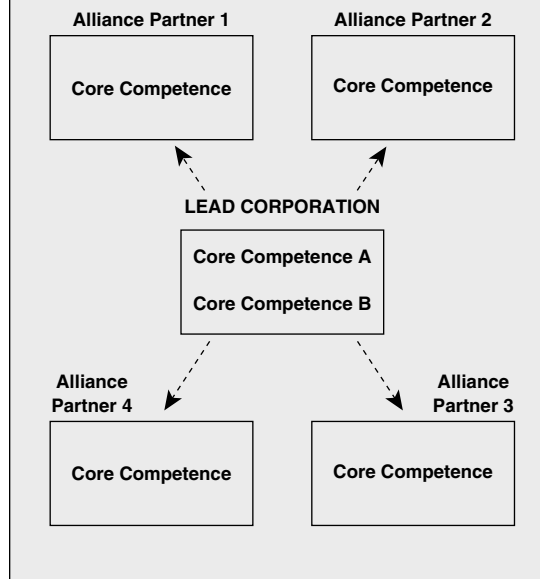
Alliance Partner 1

Core Competence

Alliance Partner 2

Core Competence

LEAD CORPORATION

Core Competence A

Core Competence B

Alliance Partner 4

Core Competence

Alliance Partner 3

Core Competence